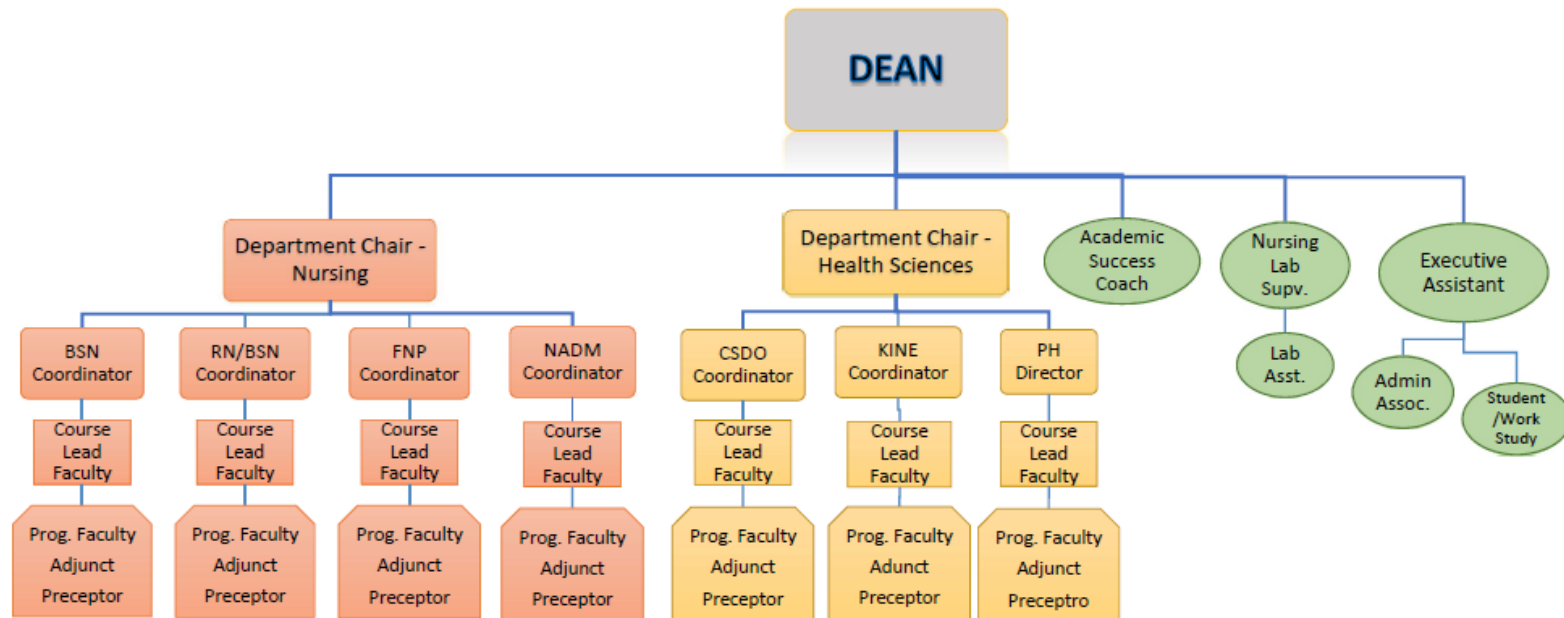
DEAN

Department Chair - Nursing

BSN Coordinator

Course Lead Faculty

Prog. Faculty
Adjunct
Preceptor

RN/BSN Coordinator

Course Lead Faculty

Prog. Faculty
Adjunct
Preceptor

FNP Coordinator

Course Lead Faculty

Prog. Faculty
Adjunct
Preceptor

NADM Coordinator

Course Lead Faculty

Prog. Faculty
Adjunct
Preceptor

Department Chair - Health Sciences

CSDO Coordinator

Course Lead Faculty

Prog. Faculty
Adjunct
Preceptor

KINE Coordinator

Course Lead Faculty

Prog. Faculty
Adunct
Preceptor

PH Director

Course Lead Faculty

Prog. Faculty
Adjunct
Preceptro

Academic Success Coach

Nursing Lab Supv.

Lab Asst.

Executive Assistant

Admin Assoc.

Student /Work Study